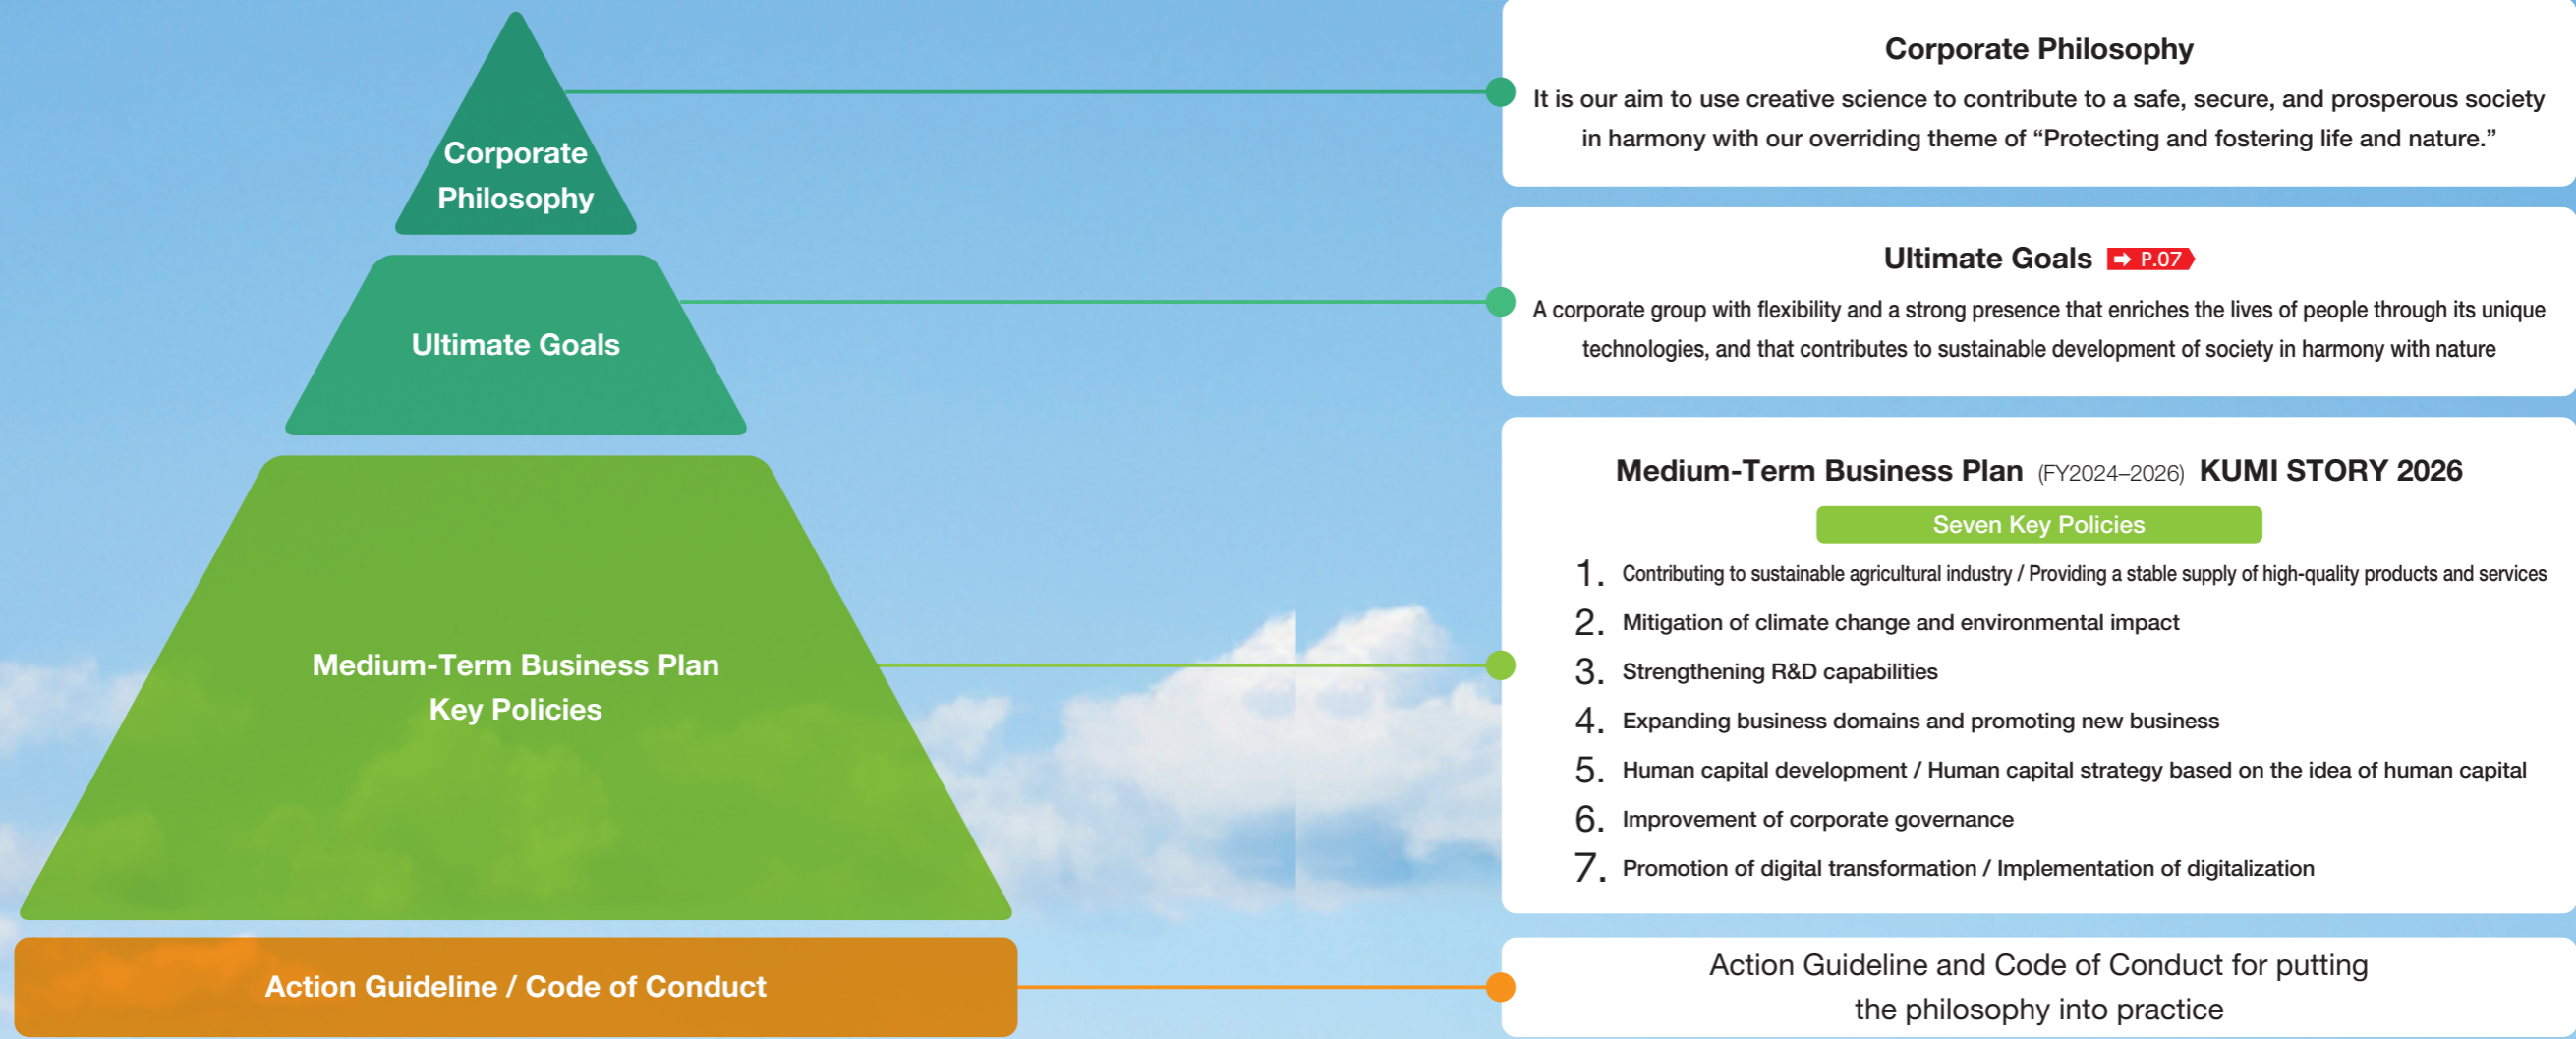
Corporate Philosophy

Ultimate Goals

Medium-Term Business Plan Key Policies

Action Guideline / Code of Conduct

Corporate Philosophy

It is our aim to use creative science to contribute to a safe, secure, and prosperous society in harmony with our overriding theme of “Protecting and fostering life and nature.”

Ultimate Goals ➡ P.07

A corporate group with flexibility and a strong presence that enriches the lives of people through its unique technologies, and that contributes to sustainable development of society in harmony with nature

Medium-Term Business Plan (FY2024–2026) KUMI STORY 2026

Seven Key Policies

1. Contributing to sustainable agricultural industry / Providing a stable supply of high-quality products and services
2. Mitigation of climate change and environmental impact
3. Strengthening R&D capabilities
4. Expanding business domains and promoting new business
5. Human capital development / Human capital strategy based on the idea of human capital
6. Improvement of corporate governance
7. Promotion of digital transformation / Implementation of digitalization

Action Guideline and Code of Conduct for putting the philosophy into practice